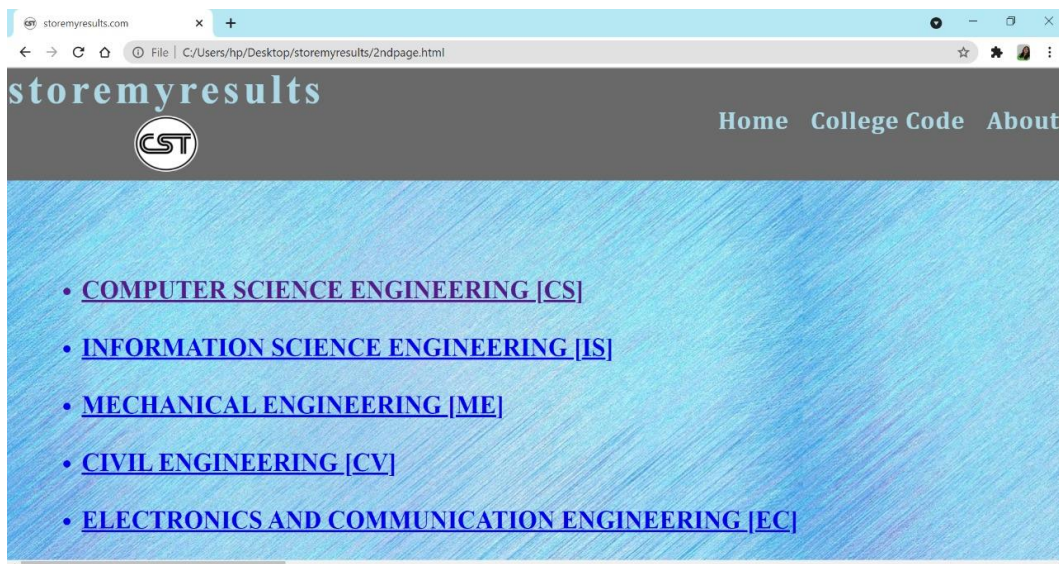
storemyresults.com
×
+
File | C:/Users/hp/Desktop/storemyresults/2ndpage.html

storemyresults
CST

Home College Code About

- COMPUTER SCIENCE ENGINEERING [CS]
- INFORMATION SCIENCE ENGINEERING [IS]
- MECHANICAL ENGINEERING [ME]
- CIVIL ENGINEERING [CV]
- ELECTRONICS AND COMMUNICATION ENGINEERING [EC]